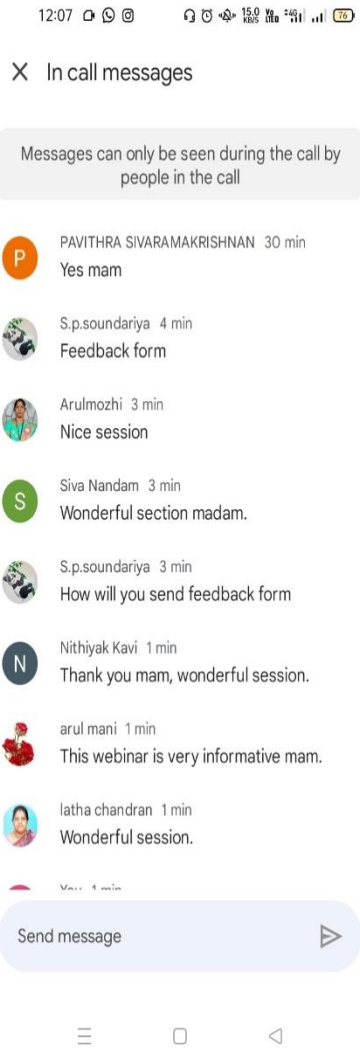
12:07

15.0 KB/S Vo LTE 4G 76

In call messages

Messages can only be seen during the call by people in the call

P
PAVITHRA SIVARAMAKRISHNAN 30 min
Yes mam

S.p.soundariya 4 min
Feedback form

Arulmozhi 3 min
Nice session

S
Siva Nandam 3 min
Wonderful section madam.

S.p.soundariya 3 min
How will you send feedback form

N
Nithiyak Kavi 1 min
Thank you mam, wonderful session.

arul mani 1 min
This webinar is very informative mam.

latha chandran 1 min
Wonderful session.

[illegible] 1 min

Send message